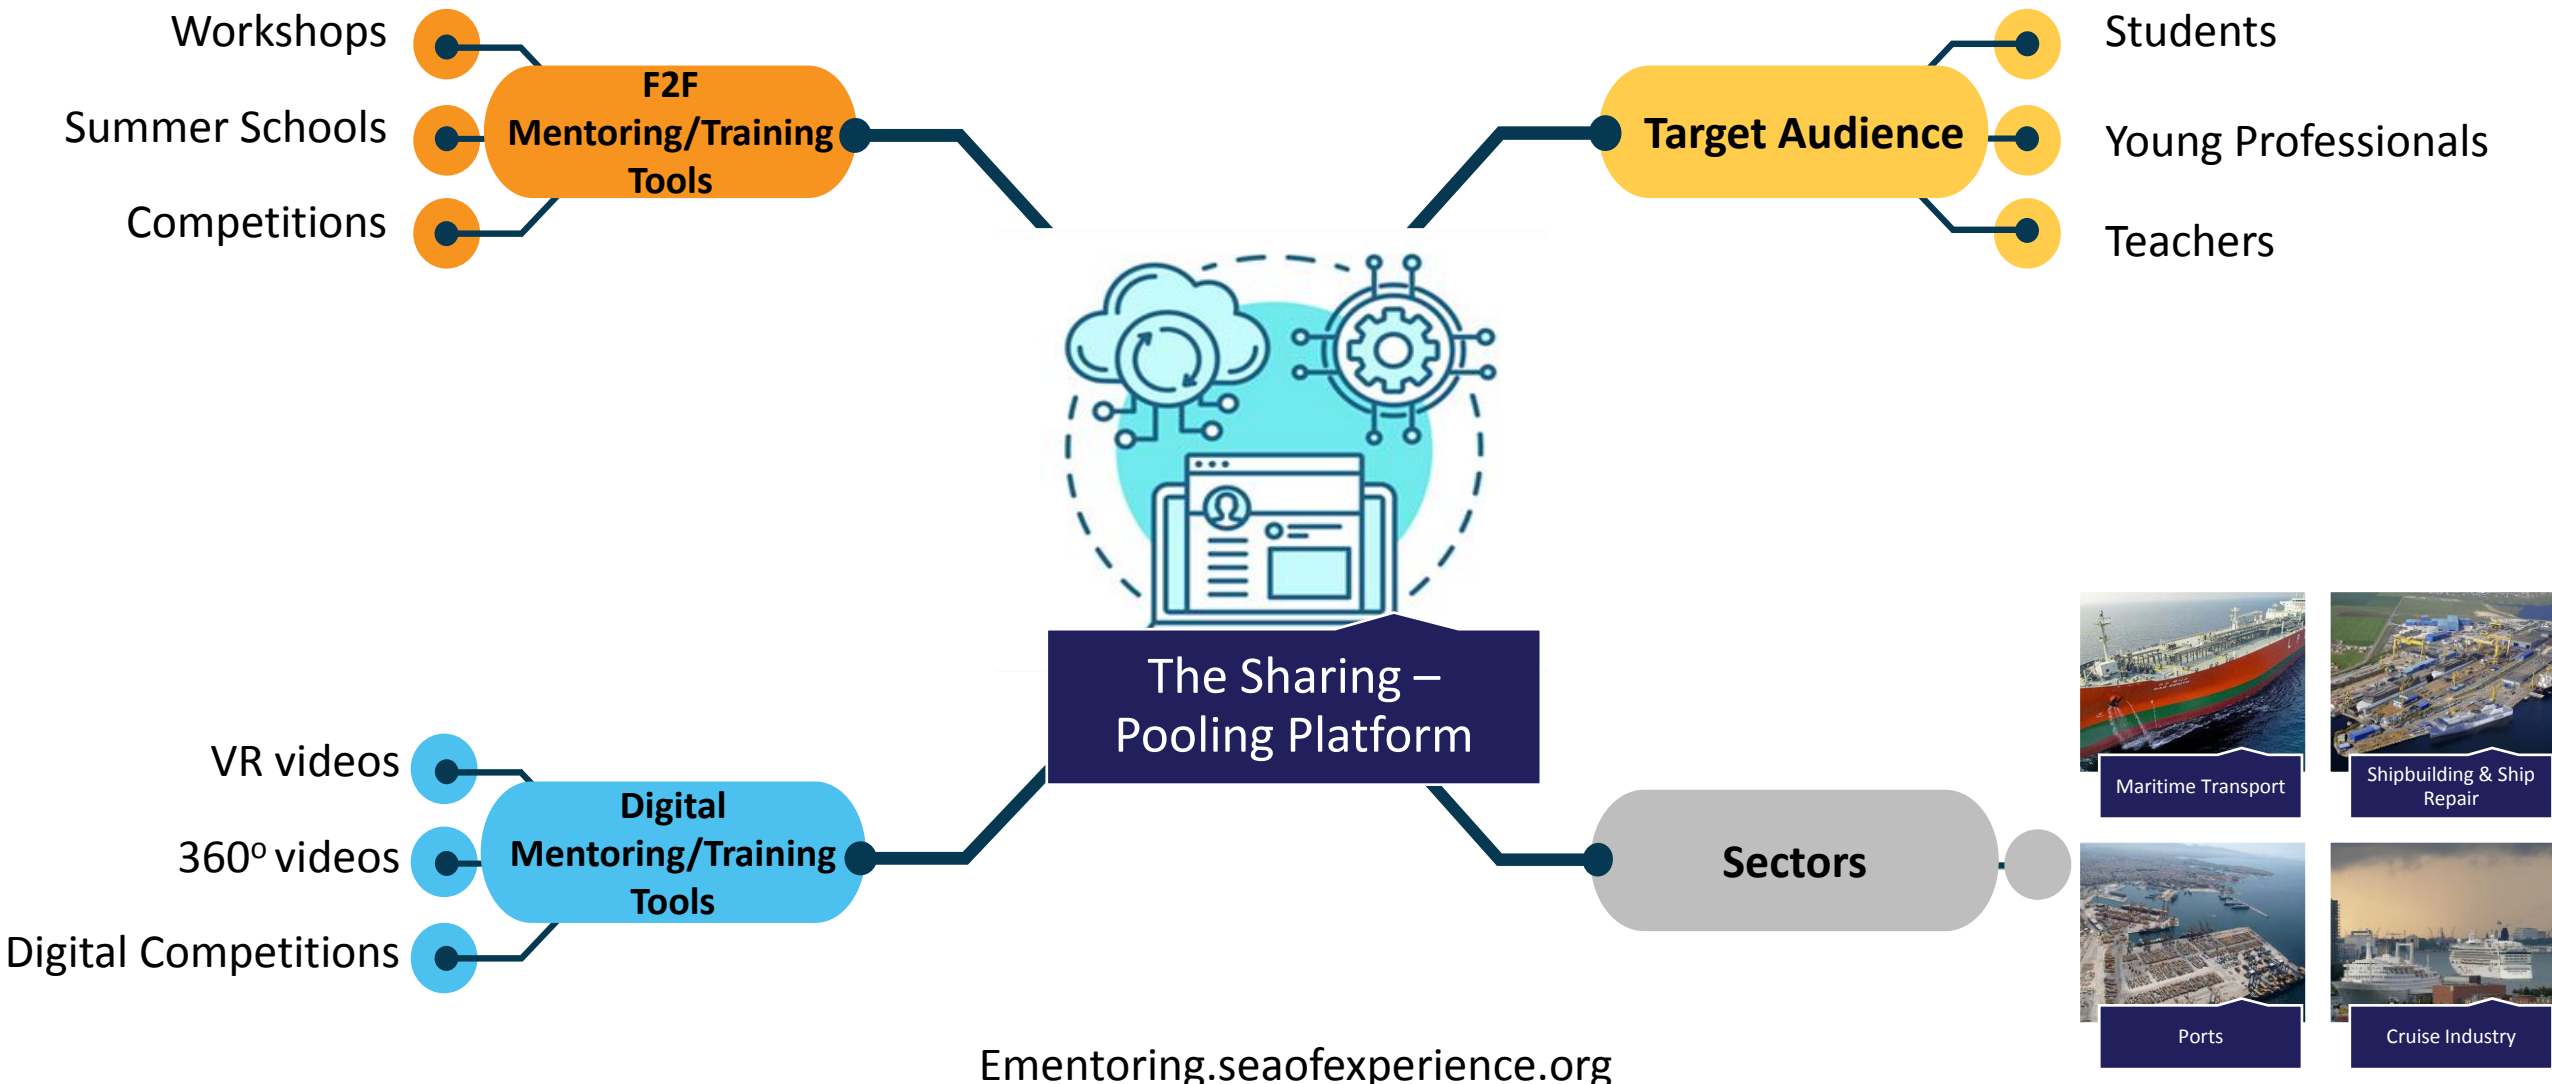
Workshops

Summer Schools

Competitions

F2F Mentoring/Training Tools

Target Audience

Students

Young Professionals

Teachers

The Sharing – Pooling Platform

VR videos

360º videos

Digital Competitions

Digital Mentoring/Training Tools

Sectors

Maritime Transport

Shipbuilding & Ship Repair

Ports

Cruise Industry

Ementoring.seaofexperience.org